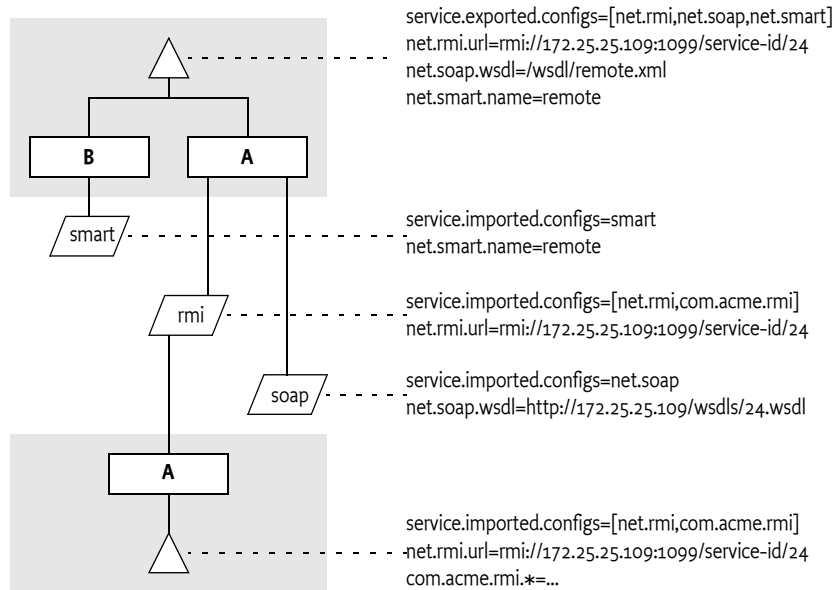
service.exported.configs=[net.rmi,net.soap,net.smart]
net.rmi.url=rmi://172.25.25.109:1099/service-id/24
net.soap.wsdl=/wsdl/remote.xml
net.smart.name=remote

B

A

smart

service.imported.configs=smart
net.smart.name=remote

rmi

service.imported.configs=[net.rmi,com.acme.rmi]
net.rmi.url=rmi://172.25.25.109:1099/service-id/24

soap

service.imported.configs=net.soap
net.soap.wsdl=http://172.25.25.109/wsdls/24.wsdl

A

service.imported.configs=[net.rmi,com.acme.rmi]
net.rmi.url=rmi://172.25.25.109:1099/service-id/24
com.acme.rmi.*=...